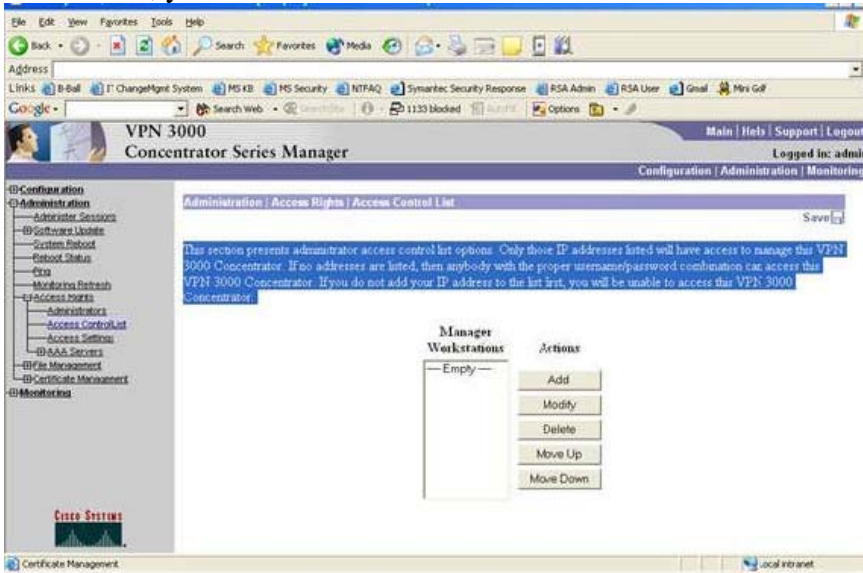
File Edit View Favorites Tools Help

Back Search Favorites Media

Address

Links B-Ball IT ChangeMgmt System MS KB MS Security NTFAQ Symantec Security Response RSA Admin RSA User Gmail Mini Golf

Google Search Web 1133 blocked Options

VPN 3000
Concentrator Series Manager

Main | Help | Support | Logout
Logged in: admin
Configuration | Administration | Monitoring

Configuration
Administration
Administer Sessions
Software Update
System Reboot
Reboot Status
Ping
Monitoring Refresh
Access Rights
Administrators
Access Control List
Access Settings
AAA Servers
File Management
Certificate Management
Monitoring

Administration | Access Rights | Access Control List

Save

This section presents administrator access control list options. Only those IP addresses listed will have access to manage this VPN 3000 Concentrator. If no addresses are listed, then anybody with the proper username/password combination can access this VPN 3000 Concentrator. If you do not add your IP address to the list first, you will be unable to access this VPN 3000 Concentrator.

Manager Workstations

Actions

—Empty—

Add
Modify
Delete
Move Up
Move Down

Cisco Systems

Certificate Management

Local intranet